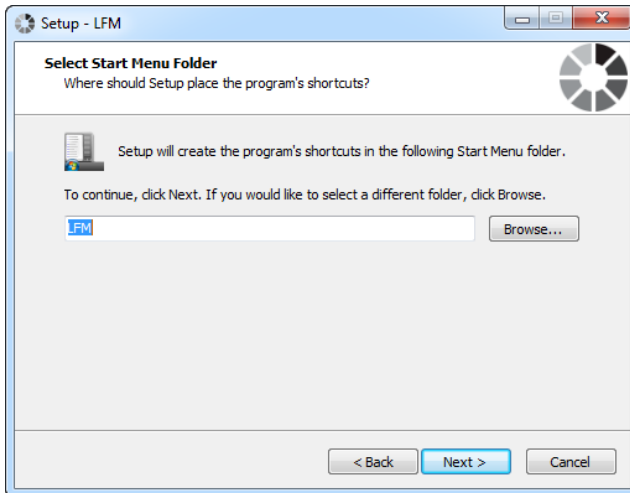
Setup - LFM

Select Start Menu Folder

Where should Setup place the program's shortcuts?

Setup will create the program's shortcuts in the following Start Menu folder.

To continue, click Next. If you would like to select a different folder, click Browse.

LFM

Browse...

< Back

Next >

Cancel